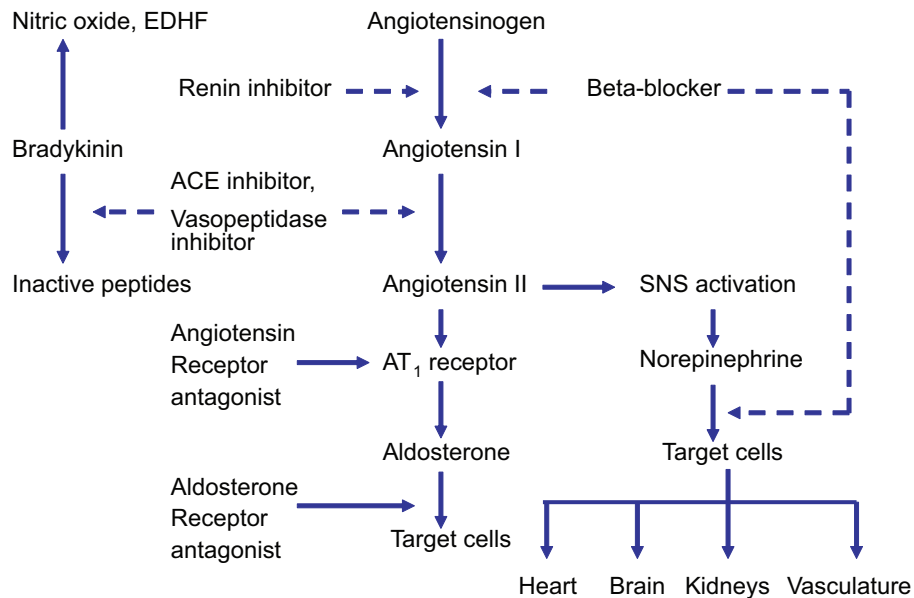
Nitric oxide, EDHF

Angiotensinogen

Renin inhibitor

Beta-blocker

Bradykinin

Angiotensin I

ACE inhibitor,

Vasopeptidase inhibitor

Inactive peptides

Angiotensin II

SNS activation

Angiotensin Receptor antagonist

AT$_1$ receptor

Norepinephrine

Aldosterone

Target cells

Aldosterone Receptor antagonist

Target cells

Heart

Brain

Kidneys

Vasculature